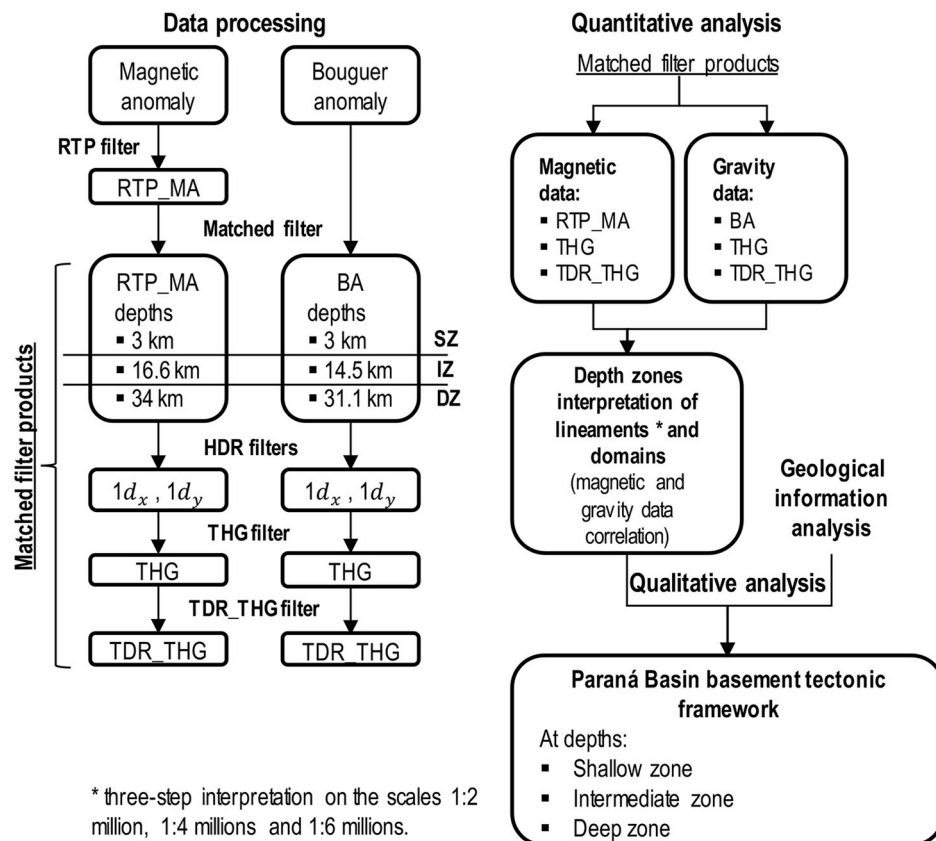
Data processing

Magnetic anomaly

Bouguer anomaly

RTP filter

RTP_MA

Matched filter

Matched filter products

RTP_MA depths
▪ 3 km
▪ 16.6 km
▪ 34 km

BA depths
▪ 3 km
▪ 14.5 km
▪ 31.1 km

SZ
IZ
DZ

HDR filters

$1d_x$ , $1d_y$

$1d_x$ , $1d_y$

THG filter

THG

THG

TDR_THG filter

TDR_THG

TDR_THG

* three-step interpretation on the scales 1:2 million, 1:4 millions and 1:6 millions.

Quantitative analysis

Matched filter products

Magnetic data:
▪ RTP_MA
▪ THG
▪ TDR_THG

Gravity data:
▪ BA
▪ THG
▪ TDR_THG

Depth zones interpretation of lineaments * and domains (magnetic and gravity data correlation)

Geological information analysis

Qualitative analysis

Paraná Basin basement tectonic framework
At depths:
▪ Shallow zone
▪ Intermediate zone
▪ Deep zone